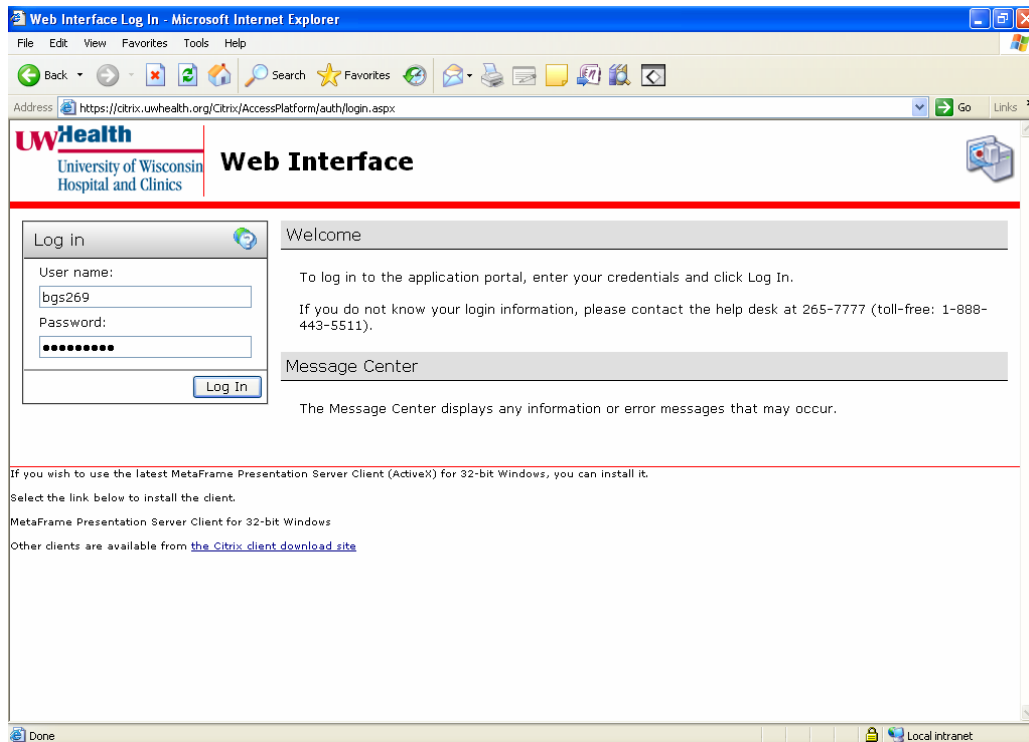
Web Interface Log In - Microsoft Internet Explorer

File Edit View Favorites Tools Help

Back Search Favorites

Address https://citrix.uwhealth.org/Citrix/AccessPlatform/auth/login.aspx Go Links

UWHealth
University of Wisconsin Hospital and Clinics

Web Interface

Log in

User name:

bgs269

Password:

••••••••••

Log In

Welcome

To log in to the application portal, enter your credentials and click Log In.

If you do not know your login information, please contact the help desk at 265-7777 (toll-free: 1-888-443-5511).

Message Center

The Message Center displays any information or error messages that may occur.

If you wish to use the latest MetaFrame Presentation Server Client (ActiveX) for 32-bit Windows, you can install it.

Select the link below to install the client.

MetaFrame Presentation Server Client for 32-bit Windows

Other clients are available from the Citrix client download site

Done

Local intranet